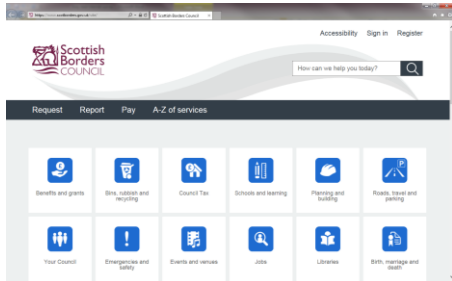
https://www.scotborders.gov.uk/ Scottish Borders Council

Accessibility Sign in Register

Scottish Borders COUNCIL

How can we help you today?

Request Report Pay A-Z of services

Benefits and grants

Bins, rubbish and recycling

Council Tax

Schools and learning

Planning and building

Roads, travel and parking

Your Council

Emergencies and safety

Events and venues

Jobs

Libraries

Birth, marriage and death